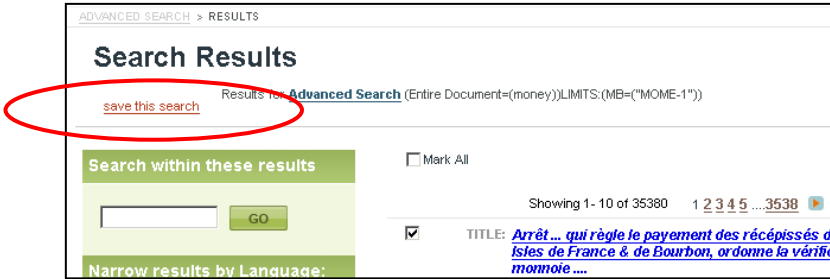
ADVANCED SEARCH > RESULTS

Search Results

save this search

Results for Advanced Search (Entire Document=(money))LIMITS:(MB=("MOME-1"))

Search within these results

GO

Narrow results by Language:

Mark All

Showing 1- 10 of 35380 1 2 3 4 5 ....3538

TITLE: Arrêt ... qui règle le payement des récépissés d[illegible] Isles de France & de Bourbon, ordonne la vérific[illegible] monnoie ....